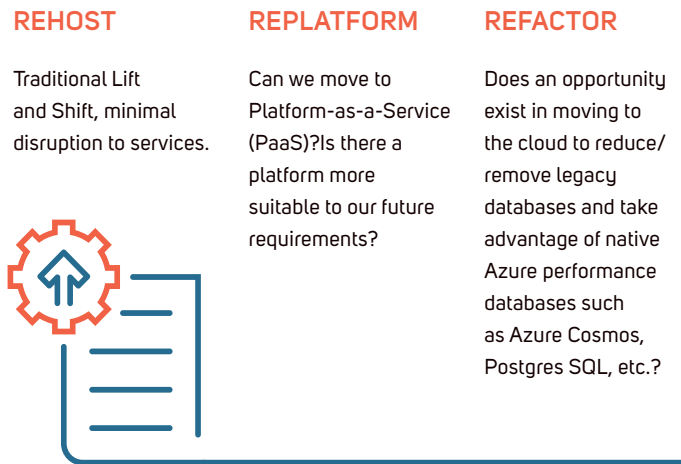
REHOST

Traditional Lift and Shift, minimal disruption to services.

REPLATFORM

Can we move to Platform-as-a-Service (PaaS)?Is there a platform more suitable to our future requirements?

REFACTOR

Does an opportunity exist in moving to the cloud to reduce/ remove legacy databases and take advantage of native Azure performance databases such as Azure Cosmos, Postgres SQL, etc.?